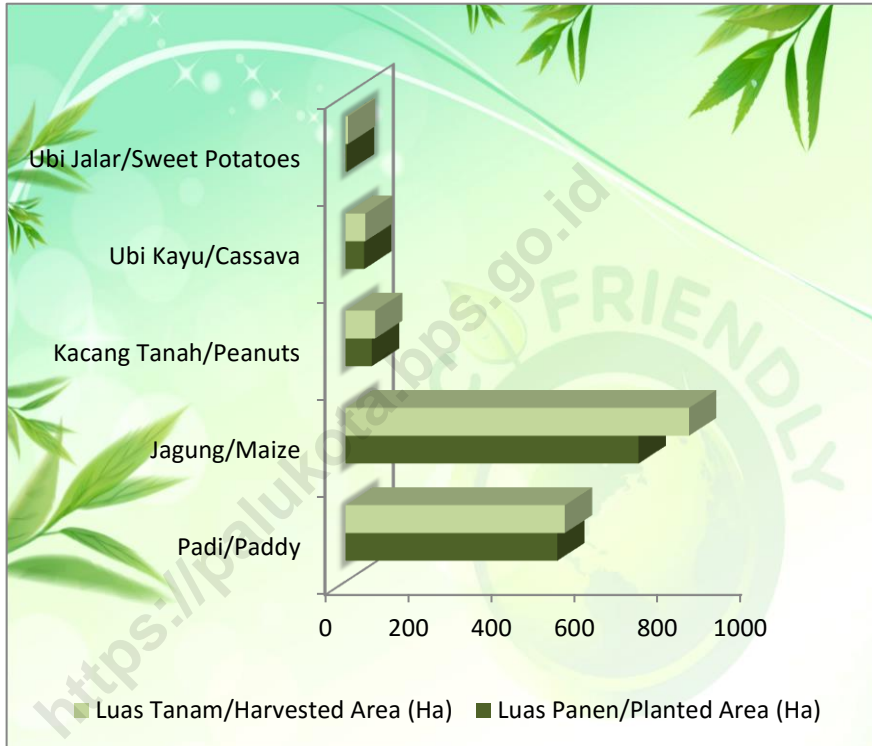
Ubi Jalar/Sweet Potatoes

Ubi Kayu/Cassava

Kacang Tanah/Peanuts

Jagung/Maize

Padi/Paddy

0 200 400 600 800 1000

Luas Tanam/Harvested Area (Ha) Luas Panen/Planted Area (Ha)

https://palukota.bps.go.id

FRIENDLY